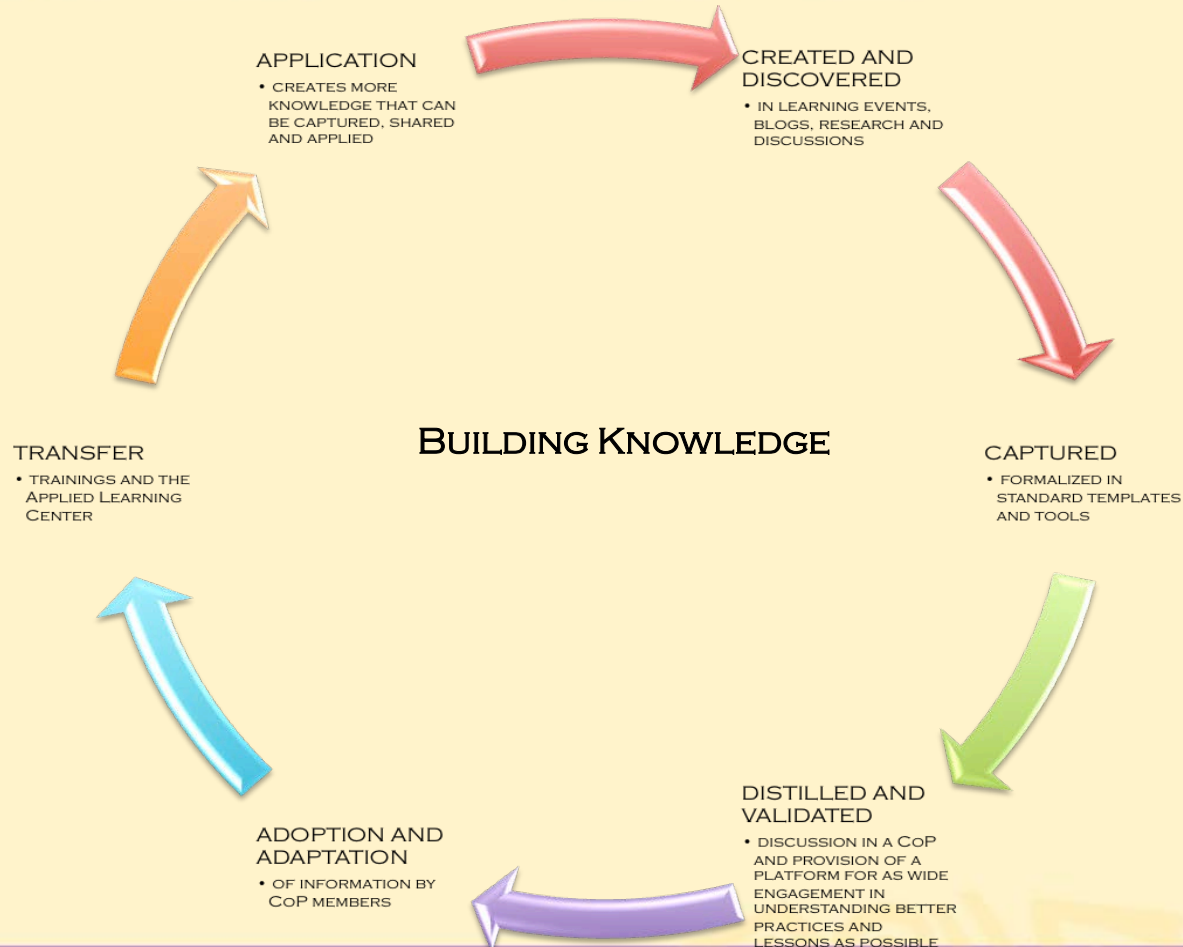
APPLICATION

• creates more knowledge that can be captured, shared and applied

CREATED AND DISCOVERED

• in learning events, blogs, research and discussions

Building Knowledge

TRANSFER

• trainings and the Applied Learning Center

CAPTURED

• formalized in standard templates and tools

ADOPTION AND ADAPTATION

• of information by CoP members

DISTILLED AND VALIDATED

• discussion in a CoP and provision of a platform for as wide engagement in understanding better practices and lessons as possible